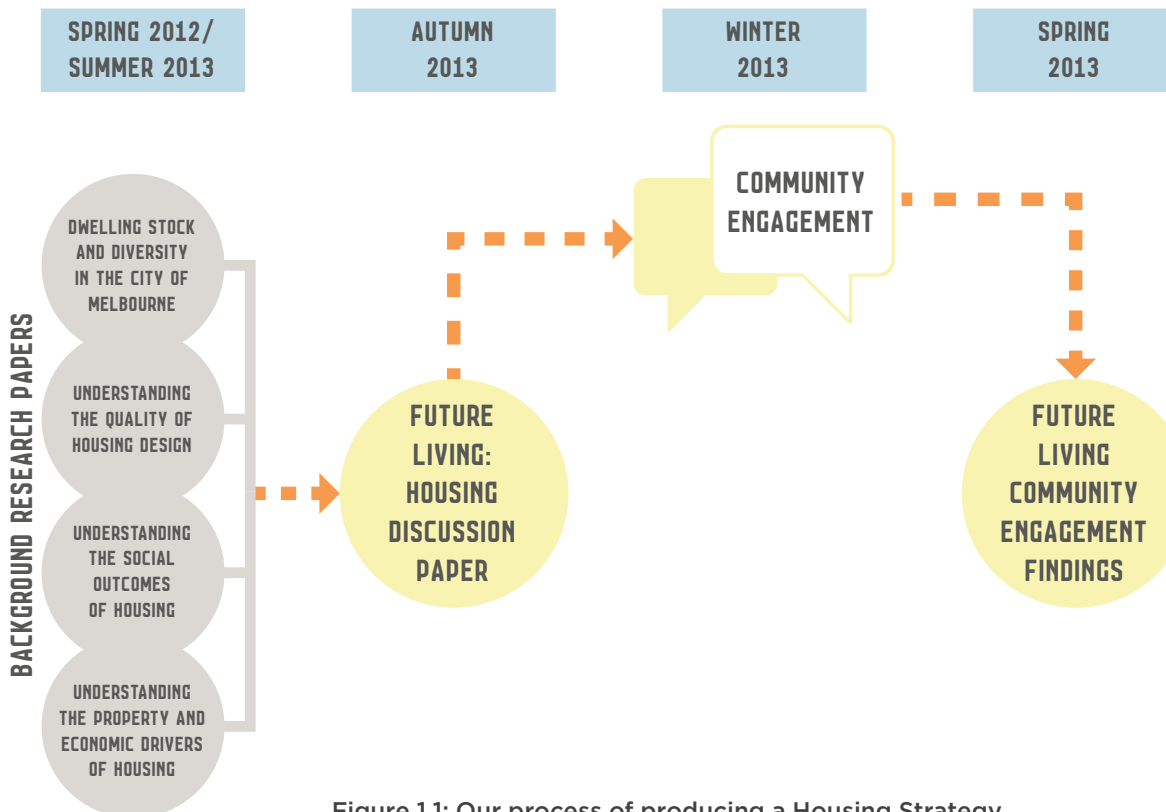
SPRING 2012/ SUMMER 2013

AUTUMN 2013

WINTER 2013

SPRING 2013

BACKGROUND RESEARCH PAPERS

DWELLING STOCK AND DIVERSITY IN THE CITY OF MELBOURNE

UNDERSTANDING THE QUALITY OF HOUSING DESIGN

UNDERSTANDING THE SOCIAL OUTCOMES OF HOUSING

UNDERSTANDING THE PROPERTY AND ECONOMIC DRIVERS OF HOUSING

FUTURE LIVING: HOUSING DISCUSSION PAPER

COMMUNITY ENGAGEMENT

FUTURE LIVING COMMUNITY ENGAGEMENT FINDINGS

Figure 1.1: Our process of producing a Housing Strategy